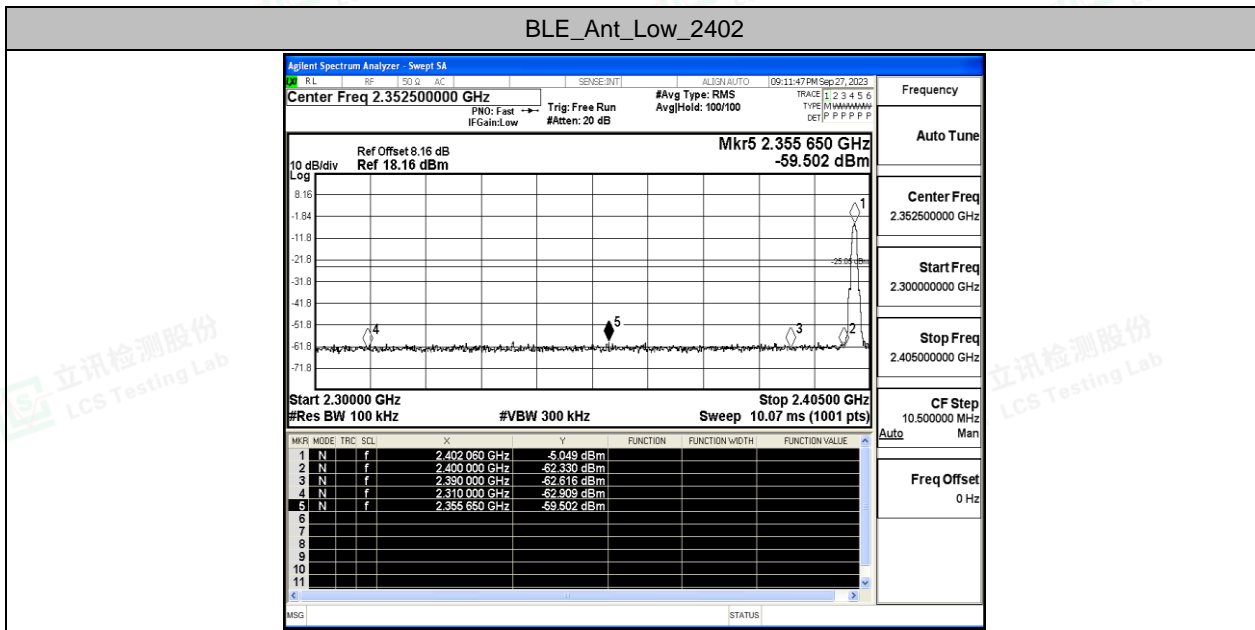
BLE_Ant_Low_2402

Agilent Spectrum Analyzer - Swept SA

RL RF 50 Ω AC SENSE:INT ALIGN AUTO 09:11:47 PM Sep 27, 2023

Center Freq 2.352500000 GHz

PNO: Fast IFGain:Low

Trig: Free Run #Atten: 20 dB

#Avg Type: RMS Avg|Hold: 100/100

TRACE 1 2 3 4 5 6 TYPE M WWWWW DET P P P P P P

Frequency

Ref Offset 8.16 dB
10 dB/div Ref 18.16 dBm
Log

Mkr5 2.355 650 GHz
-59.502 dBm

Auto Tune

8.16
-1.84
-11.8
-21.8
-31.8
-41.8
-51.8
-61.8
-71.8

-25.05 dBm

1 2 3 4 5

Center Freq
2.352500000 GHz

Start Freq
2.300000000 GHz

Stop Freq
2.405000000 GHz

Start 2.30000 GHz
#Res BW 100 kHz
#VBW 300 kHz
Stop 2.40500 GHz
Sweep 10.07 ms (1001 pts)

CF Step
10.500000 MHz
Auto Man

| MKR | MODE | TRC | SCL | X | Y | FUNCTION | FUNCTION WIDTH | FUNCTION VALUE |
|---|---|---|---|---|---|---|---|---|
| 1 | N | | f | 2.402 060 GHz | -5.049 dBm | | | |
| 2 | N | | f | 2.400 000 GHz | -62.330 dBm | | | |
| 3 | N | | f | 2.390 000 GHz | -62.616 dBm | | | |
| 4 | N | | f | 2.310 000 GHz | -62.909 dBm | | | |
| 5 | N | | f | 2.355 650 GHz | -59.502 dBm | | | |
| 6 | | | | | | | | |
| 7 | | | | | | | | |
| 8 | | | | | | | | |
| 9 | | | | | | | | |
| 10 | | | | | | | | |
| 11 | | | | | | | | |

Freq Offset
0 Hz

MSG STATUS

立讯检测股份 LCS Testing Lab
立讯检测股份 LCS Testing Lab